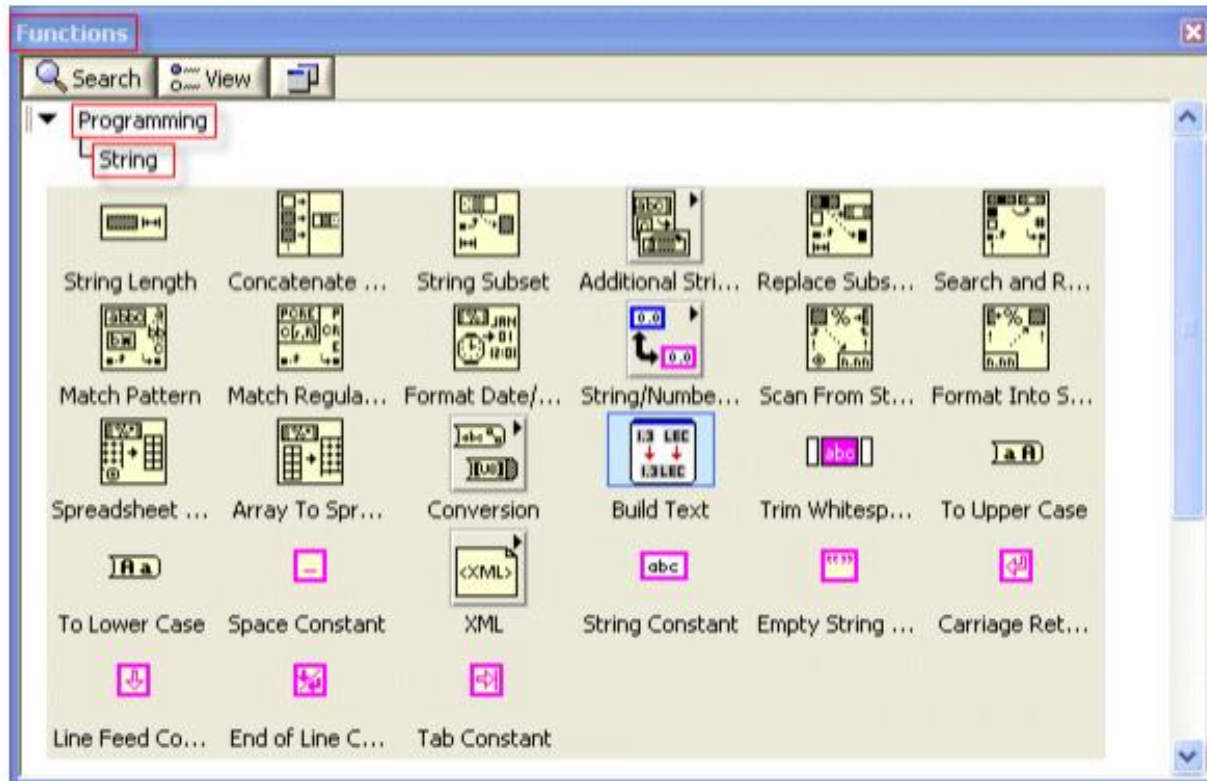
Functions

Search View

Programming
String

| String Length | Concatenate ... | String Subset | Additional Stri... | Replace Subs... | Search and R... |
|---|---|---|---|---|---|
| Match Pattern | Match Regula... | Format Date/... | String/Numbe... | Scan From St... | Format Into S... |
| Spreadsheet ... | Array To Spr... | Conversion | Build Text | Trim Whitesp... | To Upper Case |
| To Lower Case | Space Constant | XML | String Constant | Empty String ... | Carriage Ret... |
| Line Feed Co... | End of Line C... | Tab Constant | | | |